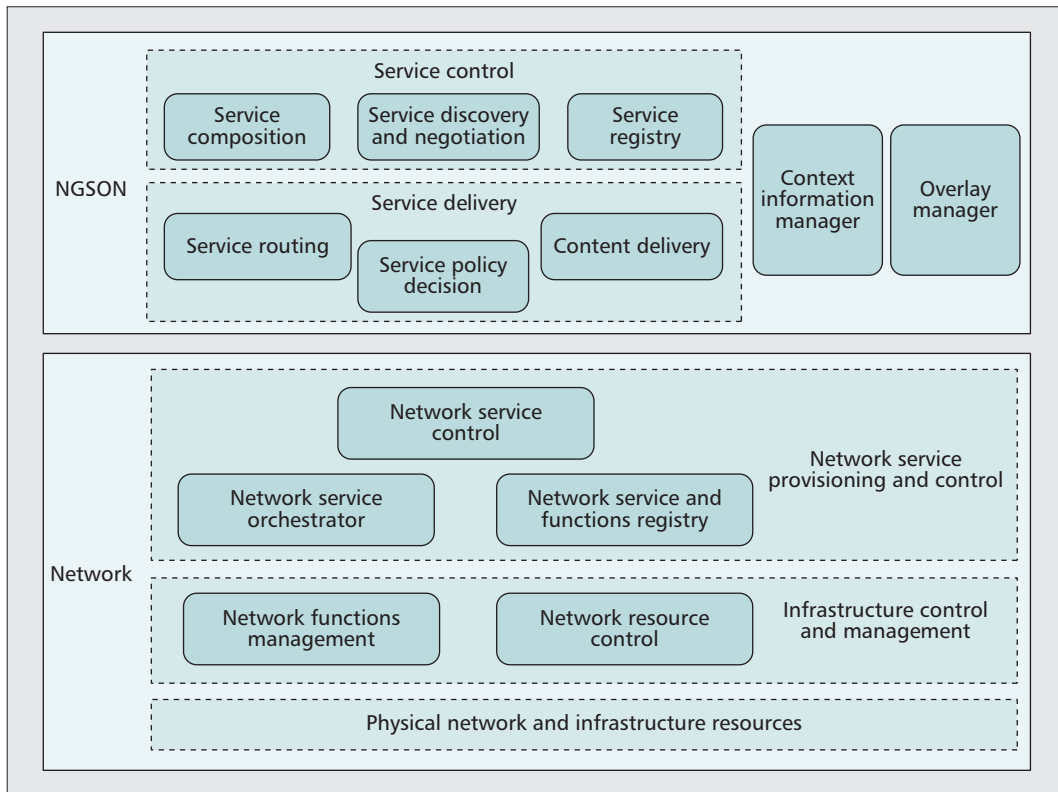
NGSON

Service control

Service composition

Service discovery and negotiation

Service registry

Service delivery

Service routing

Service policy decision

Content delivery

Context information manager

Overlay manager

Network

Network service control

Network service orchestrator

Network service and functions registry

Network service provisioning and control

Network functions management

Network resource control

Infrastructure control and management

Physical network and infrastructure resources